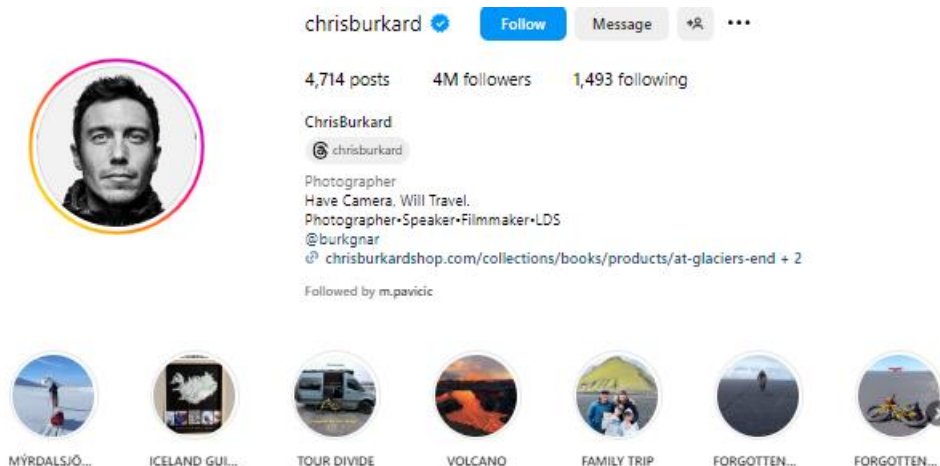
chrisburkard Follow Message

4,714 posts 4M followers 1,493 following

ChrisBurkard

chrisburkard

Photographer
Have Camera, Will Travel.
Photographer•Speaker•Filmmaker•LDS
@burkgnar
chrisburkardshop.com/collections/books/products/at-glaciers-end + 2

Followed by m.pavicic

MÝRDALSJÖ... ICELAND GUI... TOUR DIVIDE VOLCANO FAMILY TRIP FORGOTTEN... FORGOTTEN...